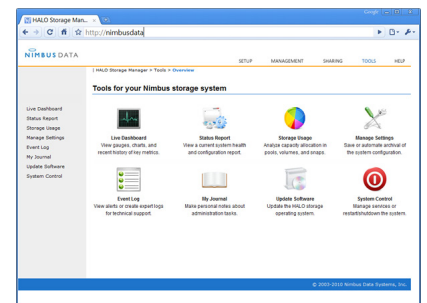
HALO Storage Man... ×

Google

http://nimbusdata

NIMBUS DATA

SETUP MANAGEMENT SHARING TOOLS HELP

HALO Storage Manager > Tools > Overview

Tools for your Nimbus storage system

Live Dashboard
Status Report
Storage Usage
Manage Settings
Event Log
My Journal
Update Software
System Control

Live Dashboard
View gauges, charts, and recent history of key metrics.

Status Report
View a current system health and configuration report.

Storage Usage
Analyze capacity allocation in pools, volumes, and snaps.

Manage Settings
Save or automate archival of the system configuration.

Event Log
View alerts or create expert logs for technical support.

My Journal
Make personal notes about administration tasks.

Update Software
Update the HALO storage operating system.

System Control
Manage services or restart/shutdown the system.

© 2003-2010 Nimbus Data Systems, Inc.